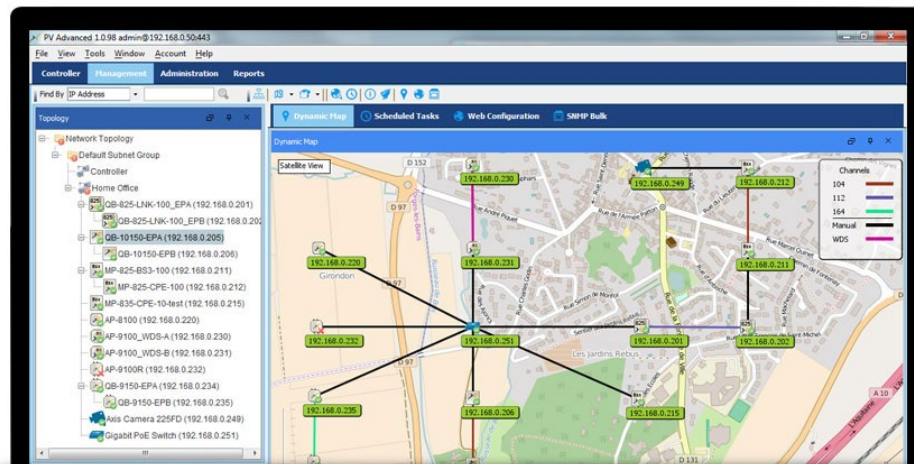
PV Advanced 1.0.98 admin@192.168.0.50:443

File View Tools Window Account Help

Controller Management Administration Reports

Find By IP Address

Topology

Network Topology
Default Subnet Group
Controller
Home Office
QB-825-LNK-100_EPA (192.168.0.201)
QB-825-LNK-100_EPB (192.168.0.202)
QB-10150-EPA (192.168.0.205)
QB-10150-EPB (192.168.0.206)
MP-825-BS3-100 (192.168.0.211)
MP-825-CPE-100 (192.168.0.212)
MP-835-CPE-10-test (192.168.0.215)
AP-8100 (192.168.0.220)
AP-9100_WDS-A (192.168.0.230)
AP-9100_WDS-B (192.168.0.231)
AP-9100R (192.168.0.232)
QB-9150-EPA (192.168.0.234)
QB-9150-EPB (192.168.0.235)
Axis Camera 225FD (192.168.0.249)
Gigabit PoE Switch (192.168.0.251)

Dynamic Map Scheduled Tasks Web Configuration SNMP Bulk

Dynamic Map

Satellite View

Channels
104
112
164
Manual
WDS

192.168.0.230
192.168.0.249
192.168.0.212
192.168.0.220
192.168.0.231
192.168.0.211
192.168.0.232
192.168.0.251
192.168.0.201
192.168.0.202
192.168.0.235
192.168.0.206
192.168.0.215

D 152
D 97
Girondon
Les Jardins Rebus
D 131
A 10